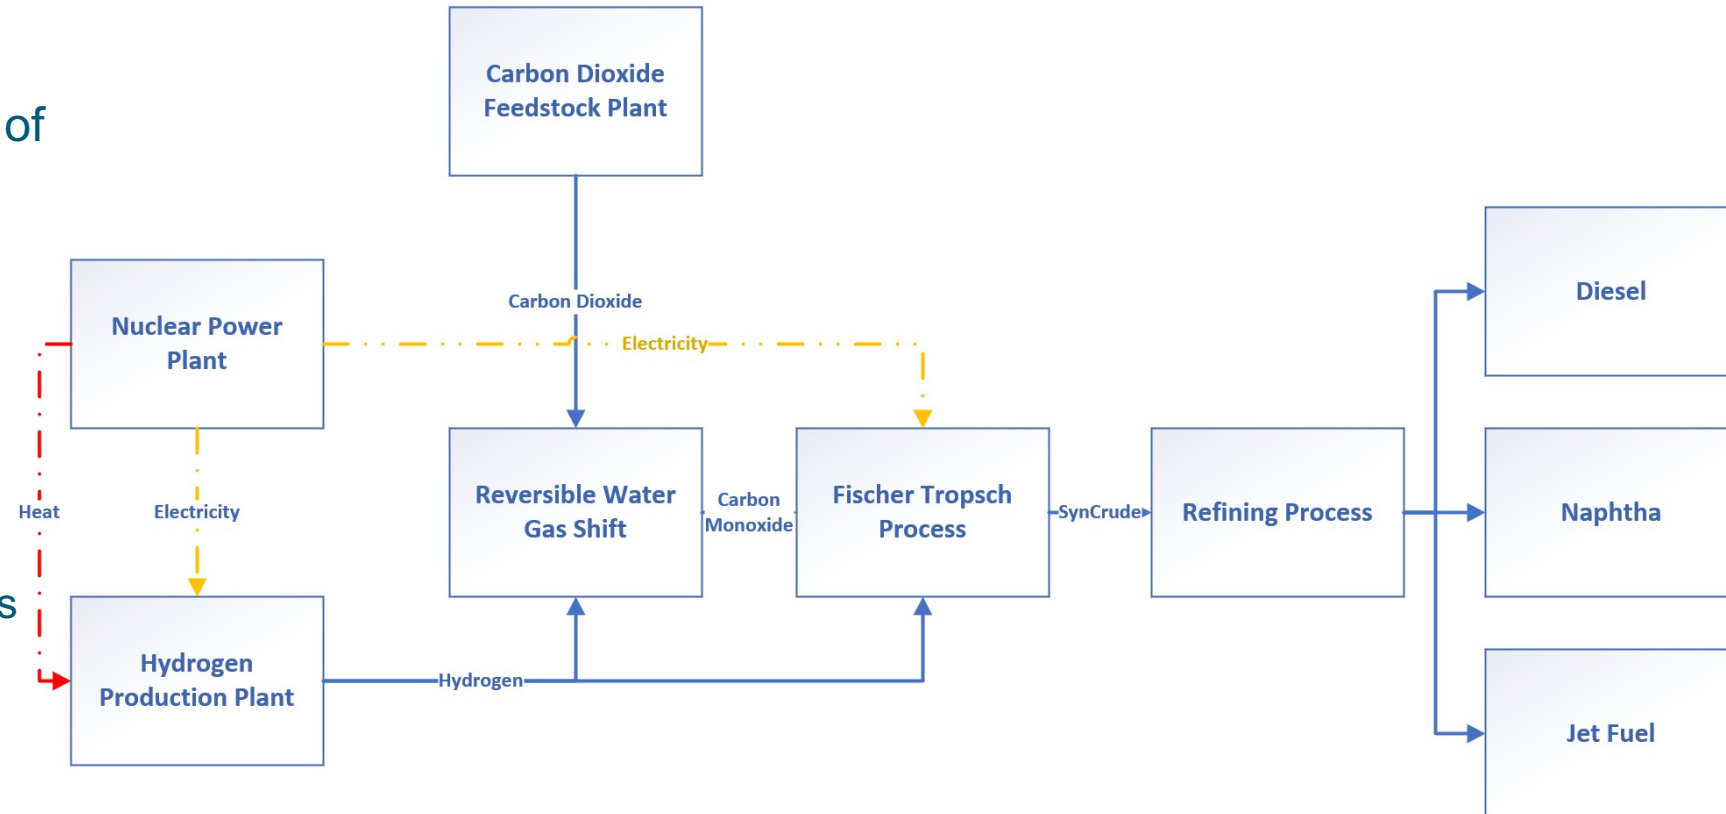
of

s

Carbon Dioxide Feedstock Plant

Carbon Dioxide

Nuclear Power Plant

Electricity

Heat

Electricity

Reversible Water Gas Shift

Carbon Monoxide

Fischer Tropsch Process

SynCrude

Refining Process

Diesel

Naphtha

Jet Fuel

Hydrogen Production Plant

Hydrogen